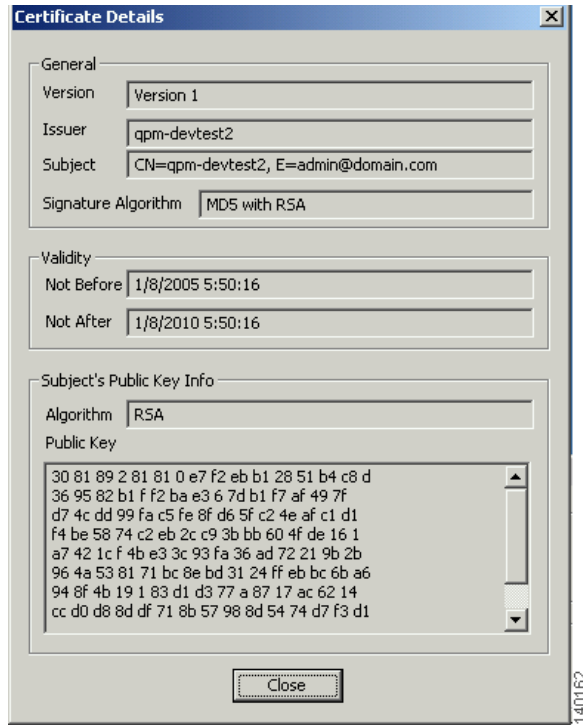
Certificate Details

General

Version | Version 1

Issuer | qpm-devtest2

Subject | CN=qpm-devtest2, E=admin@domain.com

Signature Algorithm | MD5 with RSA

Validity

Not Before | 1/8/2005 5:50:16

Not After | 1/8/2010 5:50:16

Subject's Public Key Info

Algorithm | RSA

Public Key

30 81 89 2 81 81 0 e7 f2 eb b1 28 51 b4 c8 d
36 95 82 b1 f f2 ba e3 6 7d b1 f7 af 49 7f
d7 4c dd 99 fa c5 fe 8f d6 5f c2 4e af c1 d1
f4 be 58 74 c2 eb 2c c9 3b bb 60 4f de 16 1
a7 42 1c f 4b e3 3c 93 fa 36 ad 72 21 9b 2b
96 4a 53 81 71 bc 8e bd 31 24 ff eb bc 6b a6
94 8f 4b 19 1 83 d1 d3 77 a 87 17 ac 62 14
cc d0 d8 8d df 71 8b 57 98 8d 54 74 d7 f3 d1

Close

140162